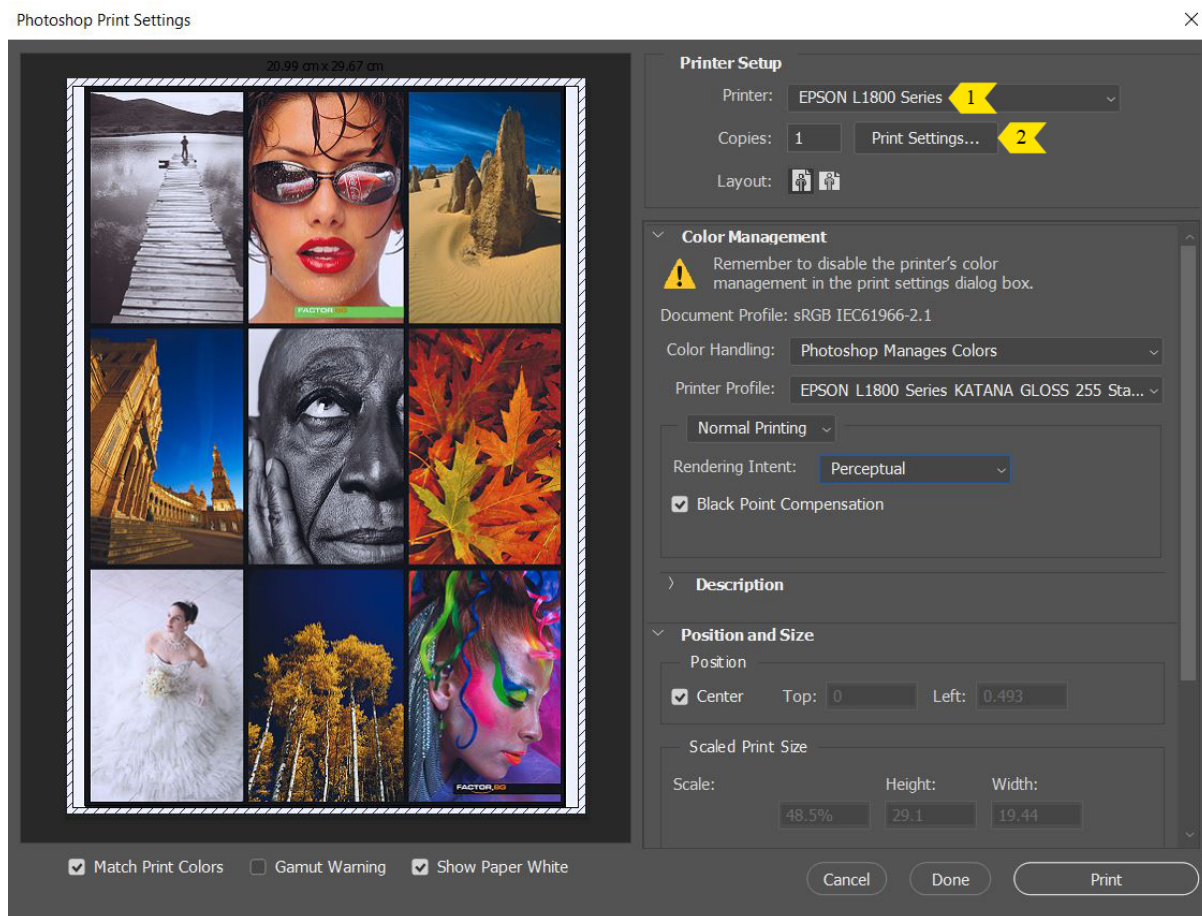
Photoshop Print Settings

×

20.99 cm x 29.67 cm

FACTOR

FACTOR

Printer Setup

Printer: EPSON L1800 Series 1

Copies: 1 Print Settings... 2

Layout:

Color Management

Remember to disable the printer's color management in the print settings dialog box.

Document Profile: sRGB IEC61966-2.1

Color Handling: Photoshop Manages Colors

Printer Profile: EPSON L1800 Series KATANA GLOSS 255 Sta...

Normal Printing

Rendering Intent: Perceptual

Black Point Compensation

Description

Position and Size

Position

Center Top: 0 Left: 0.493

Scaled Print Size

Scale: Height: Width:

48.5% 29.1 19.44

Match Print Colors Gamut Warning Show Paper White

Cancel Done Print